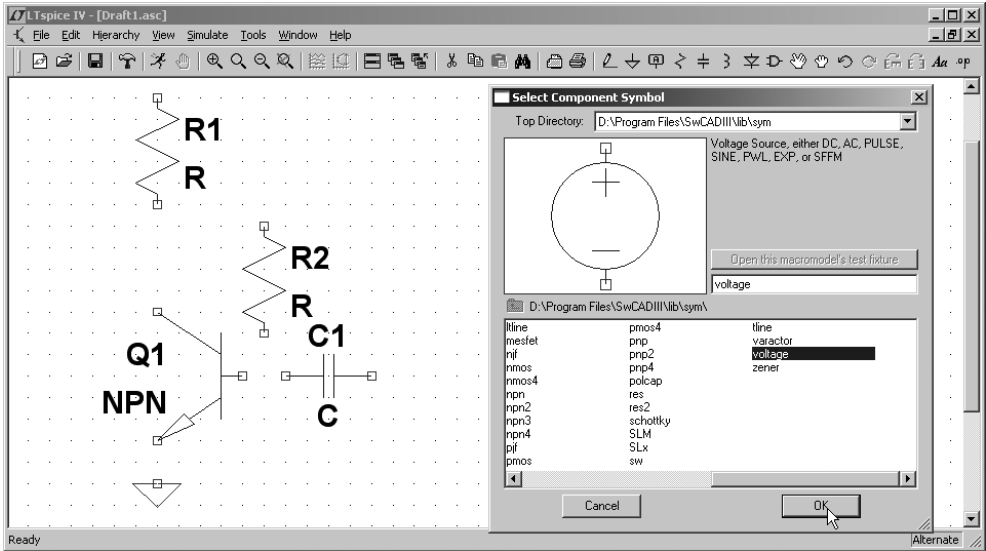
LTspice IV - [Draft1.asc]

File Edit Hierarchy View Simulate Tools Window Help

.op

R1
R

R2
R

Q1
NPN

C1
C

Select Component Symbol

Top Directory: D:\Program Files\SwCADIII\lib\sym

Voltage Source, either DC, AC, PULSE, SINE, PWL, EXP, or SFFM

Open this macromodel's test fixture

voltage

D:\Program Files\SwCADIII\lib\sym\

ltline
mesfet
njf
nmos
nmos4
npn
npn2
npn3
npn4
pjf
pmos

pmos4
pnp
pnp2
pnp4
polcap
res
res2
schottky
SLM
SLx
sw

tline
varactor
voltage
zener

Cancel

OK

Ready

Alternate